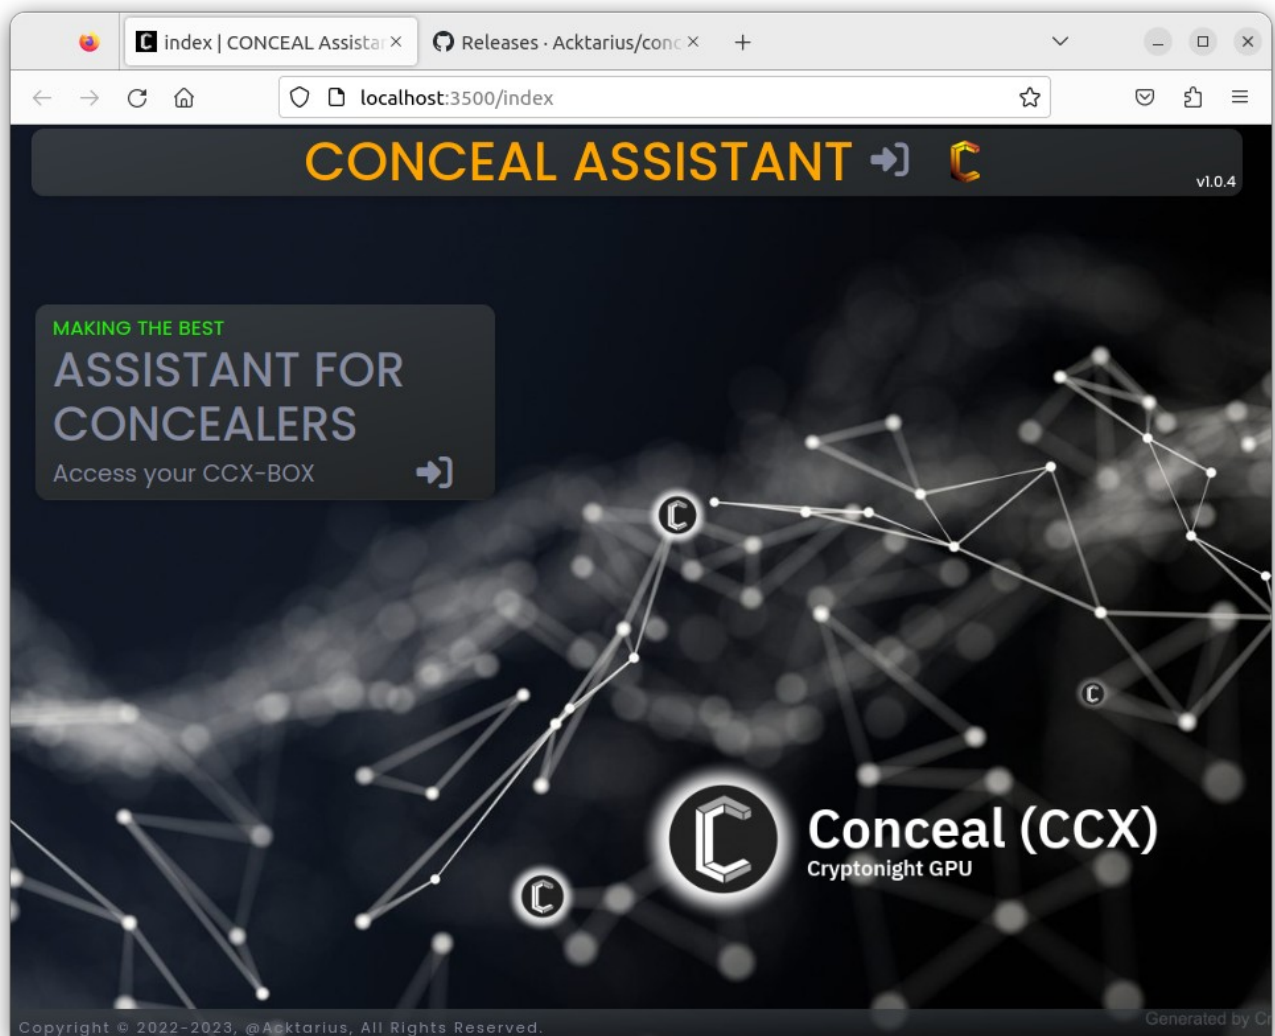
index | CONCEAL Assista ×

Releases · Acktarius/conc ×

+

localhost:3500/index

CONCEAL ASSISTANT

v1.0.4

MAKING THE BEST

ASSISTANT FOR CONCEALERS

Access your CCX-BOX

Conceal (CCX)

Cryptonight GPU

Copyright © 2022-2023, @Acktarius, All Rights Reserved.

Generated by Cr